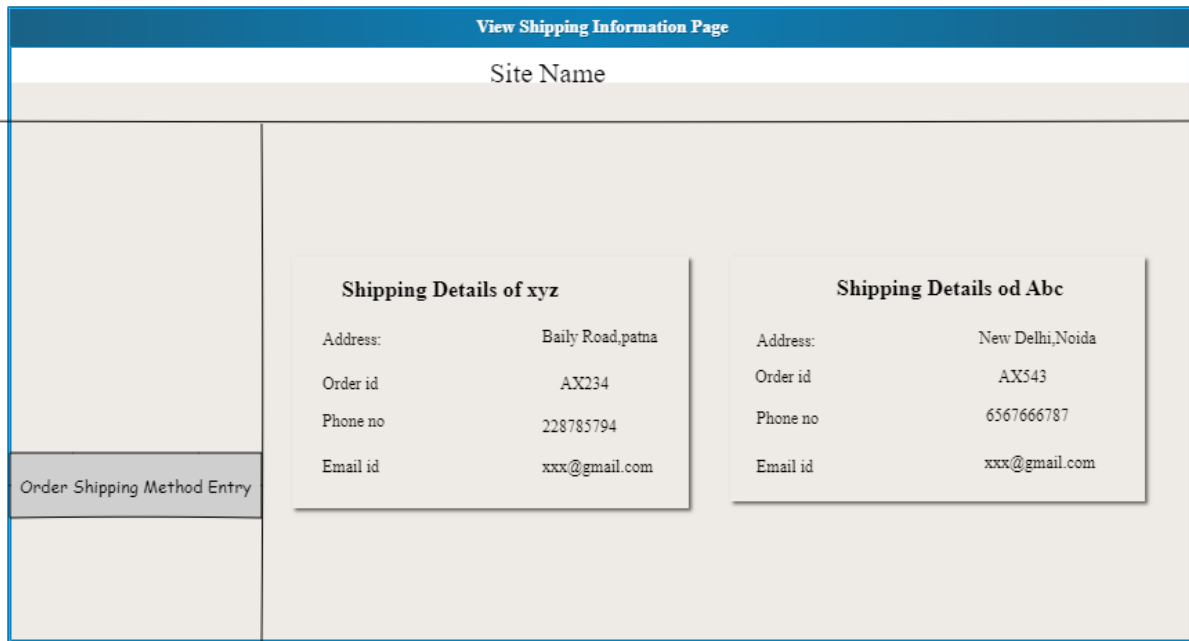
View Shipping Information Page

Site Name

Order Shipping Method Entry

Shipping Details of xyz

| Address: | Baily Road,patna |
|---|---|
| Order id | AX234 |
| Phone no | 228785794 |
| Email id | xxx@gmail.com |

Shipping Details od Abc

| Address: | New Delhi,Noida |
|---|---|
| Order id | AX543 |
| Phone no | 6567666787 |
| Email id | xxx@gmail.com |